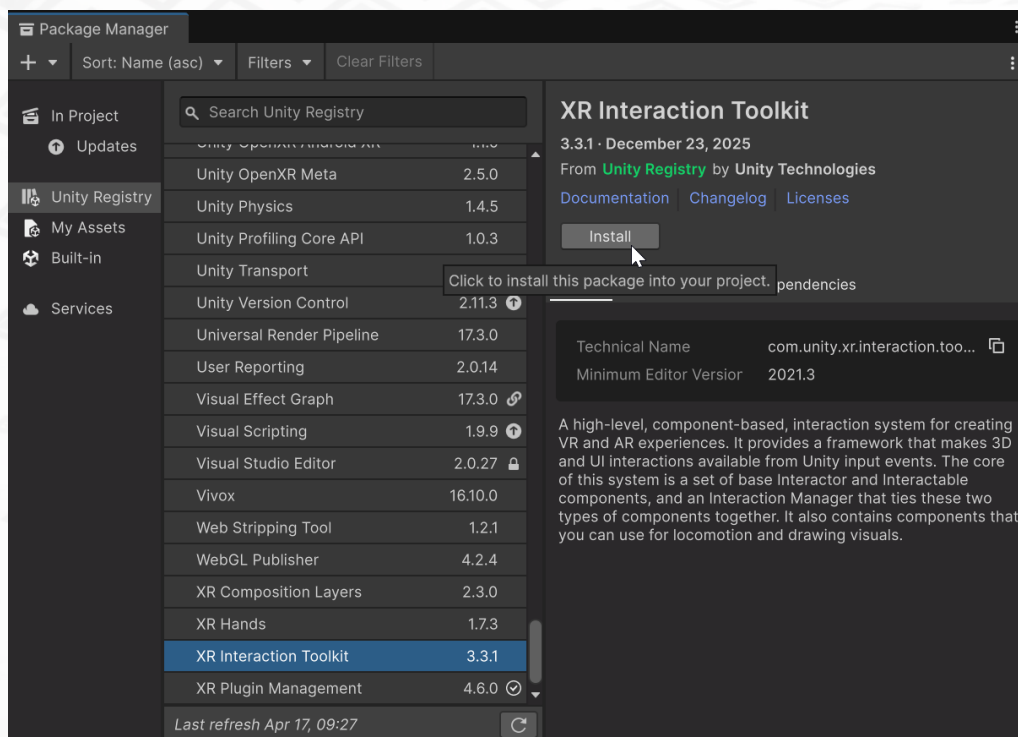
Package Manager

+ Sort: Name (asc) Filters Clear Filters

In Project
Updates

Unity Registry
My Assets
Built-in

Services

Search Unity Registry

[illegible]

| | |
|---|---|
| Unity OpenXR Meta | 2.5.0 |
| Unity Physics | 1.4.5 |
| Unity Profiling Core API | 1.0.3 |
| Unity Transport | |
| Unity Version Control | 2.11.3 |
| Universal Render Pipeline | 17.3.0 |
| User Reporting | 2.0.14 |
| Visual Effect Graph | 17.3.0 |
| Visual Scripting | 1.9.9 |
| Visual Studio Editor | 2.0.27 |
| Vivox | 16.10.0 |
| Web Stripping Tool | 1.2.1 |
| WebGL Publisher | 4.2.4 |
| XR Composition Layers | 2.3.0 |
| XR Hands | 1.7.3 |
| XR Interaction Toolkit | 3.3.1 |
| XR Plugin Management | 4.6.0 |

Last refresh Apr 17, 09:27

XR Interaction Toolkit

3.3.1 · December 23, 2025

From Unity Registry by Unity Technologies

Documentation | Changelog | Licenses

Install

Click to install this package into your project. pendencies

Technical Name com.unity.xr.interaction.too...
Minimum Editor Version 2021.3

A high-level, component-based, interaction system for creating VR and AR experiences. It provides a framework that makes 3D and UI interactions available from Unity input events. The core of this system is a set of base Interactor and Interactable components, and an Interaction Manager that ties these two types of components together. It also contains components that you can use for locomotion and drawing visuals.